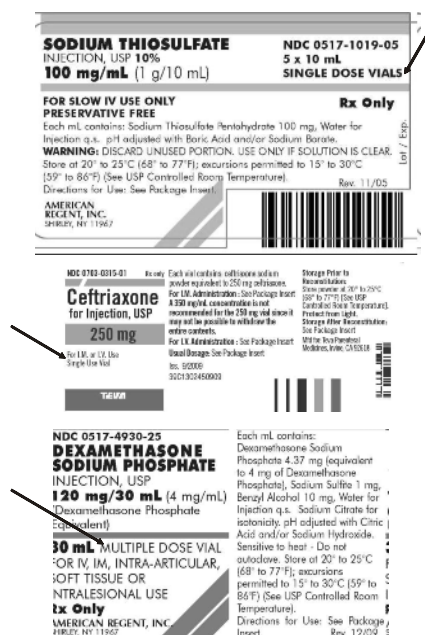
SODIUM THIOSULFATE
INJECTION, USP 10%
100 mg/mL (1 g/10 mL)

NDC 0517-1019-05
5 x 10 mL
SINGLE DOSE VIALS

FOR SLOW IV USE ONLY
PRESERVATIVE FREE

Rx Only

Each mL contains: Sodium Thiosulfate Pentahydrate 100 mg, Water for Injection q.s. pH adjusted with Boric Acid and/or Sodium Borate.
WARNING: DISCARD UNUSED PORTION. USE ONLY IF SOLUTION IS CLEAR.
Store at 20° to 25°C (68° to 77°F); excursions permitted to 15° to 30°C (59° to 86°F) (See USP Controlled Room Temperature).
Directions for Use: See Package Insert.

Rev. 11/05

AMERICAN REGENT, INC.
SHIRLEY, NY 11967

Lot / Exp.

NDC 0703-0315-01 Rx only
Ceftriaxone
for Injection, USP
250 mg
For I.M. or I.V. Use
Single Use Vial

Each vial contains ceftriaxone sodium powder equivalent to 250 mg ceftriaxone.
For I.M. Administration: See Package Insert. A 350 mg/mL concentration is not recommended for the 250 mg vial since it may not be possible to withdraw the entire contents.
For I.V. Administration: See Package Insert
Usual Dosage: See Package Insert
Iss. 9/2009
30C13C045090

Storage Prior to Reconstitution: Store powder at 20° to 25°C (68° to 77°F) [See USP Controlled Room Temperature]. Protect from Light.
Storage After Reconstitution: See Package Insert
Mfd for Teva Parenteral Medicines, Irvine, CA 92618

TEVA

NDC 0517-4930-25
DEXAMETHASONE
SODIUM PHOSPHATE
INJECTION, USP
120 mg/30 mL (4 mg/mL)
(Dexamethasone Phosphate Equivalent)
30 mL MULTIPLE DOSE VIAL
FOR IV, IM, INTRA-ARTICULAR, SOFT TISSUE OR INTRALESIONAL USE
Rx Only
AMERICAN REGENT, INC.
SHIRLEY, NY 11967

Each mL contains:
Dexamethasone Sodium Phosphate 4.37 mg (equivalent to 4 mg of Dexamethasone Phosphate), Sodium Sulfite 1 mg, Benzyl Alcohol 10 mg, Water for Injection q.s. Sodium Citrate for isotonicity. pH adjusted with Citric Acid and/or Sodium Hydroxide.
Sensitive to heat - Do not autoclave. Store at 20° to 25°C (68° to 77°F); excursions permitted to 15° to 30°C (59° to 86°F) (See USP Controlled Room Temperature).
Directions for Use: See Package Insert. Rev. 12/09